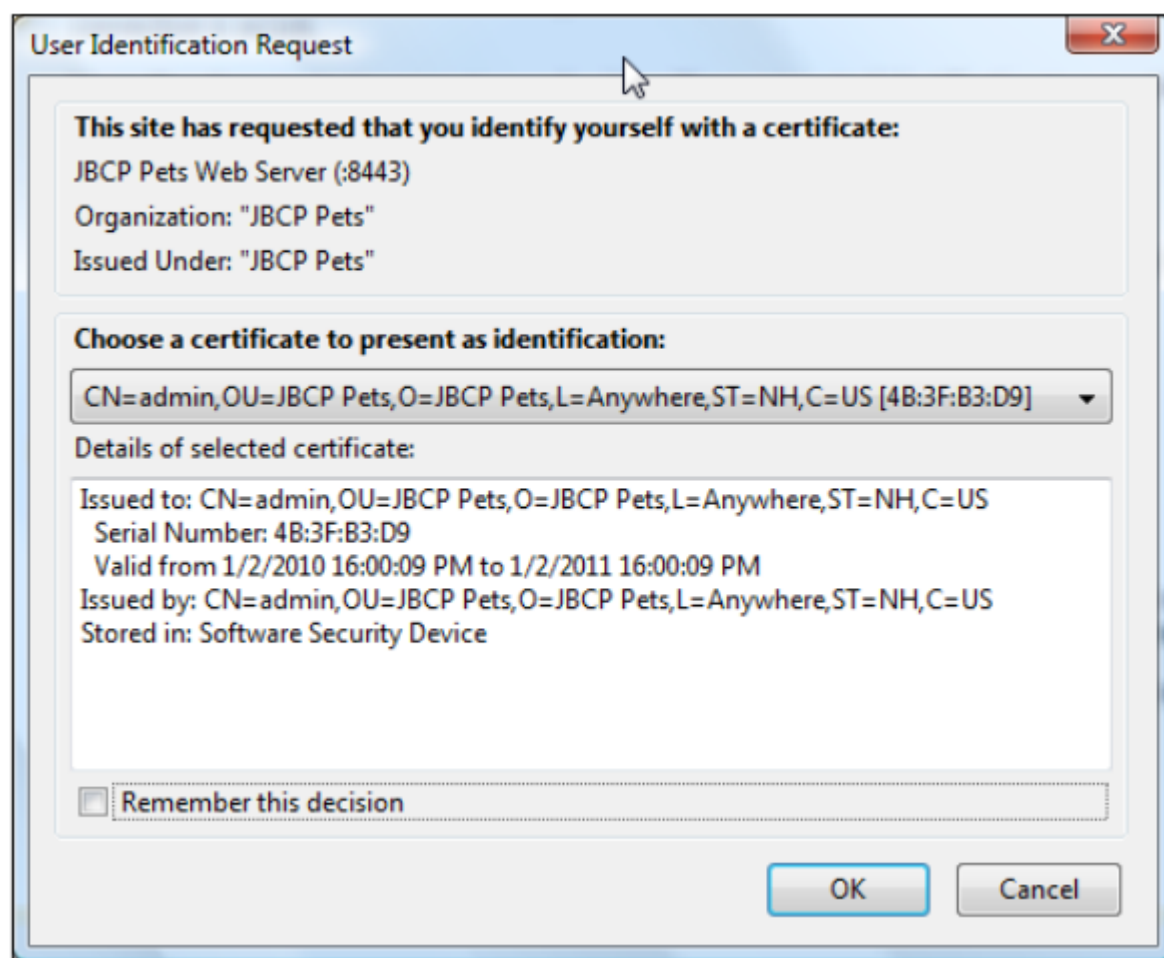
User Identification Request

This site has requested that you identify yourself with a certificate:

JBCP Pets Web Server (:8443)

Organization: "JBCP Pets"

Issued Under: "JBCP Pets"

Choose a certificate to present as identification:

CN=admin,OU=JBCP Pets,O=JBCP Pets,L=Anywhere,ST=NH,C=US [4B:3F:B3:D9]

Details of selected certificate:

Issued to: CN=admin,OU=JBCP Pets,O=JBCP Pets,L=Anywhere,ST=NH,C=US
Serial Number: 4B:3F:B3:D9
Valid from 1/2/2010 16:00:09 PM to 1/2/2011 16:00:09 PM
Issued by: CN=admin,OU=JBCP Pets,O=JBCP Pets,L=Anywhere,ST=NH,C=US
Stored in: Software Security Device

Remember this decision

OK

Cancel